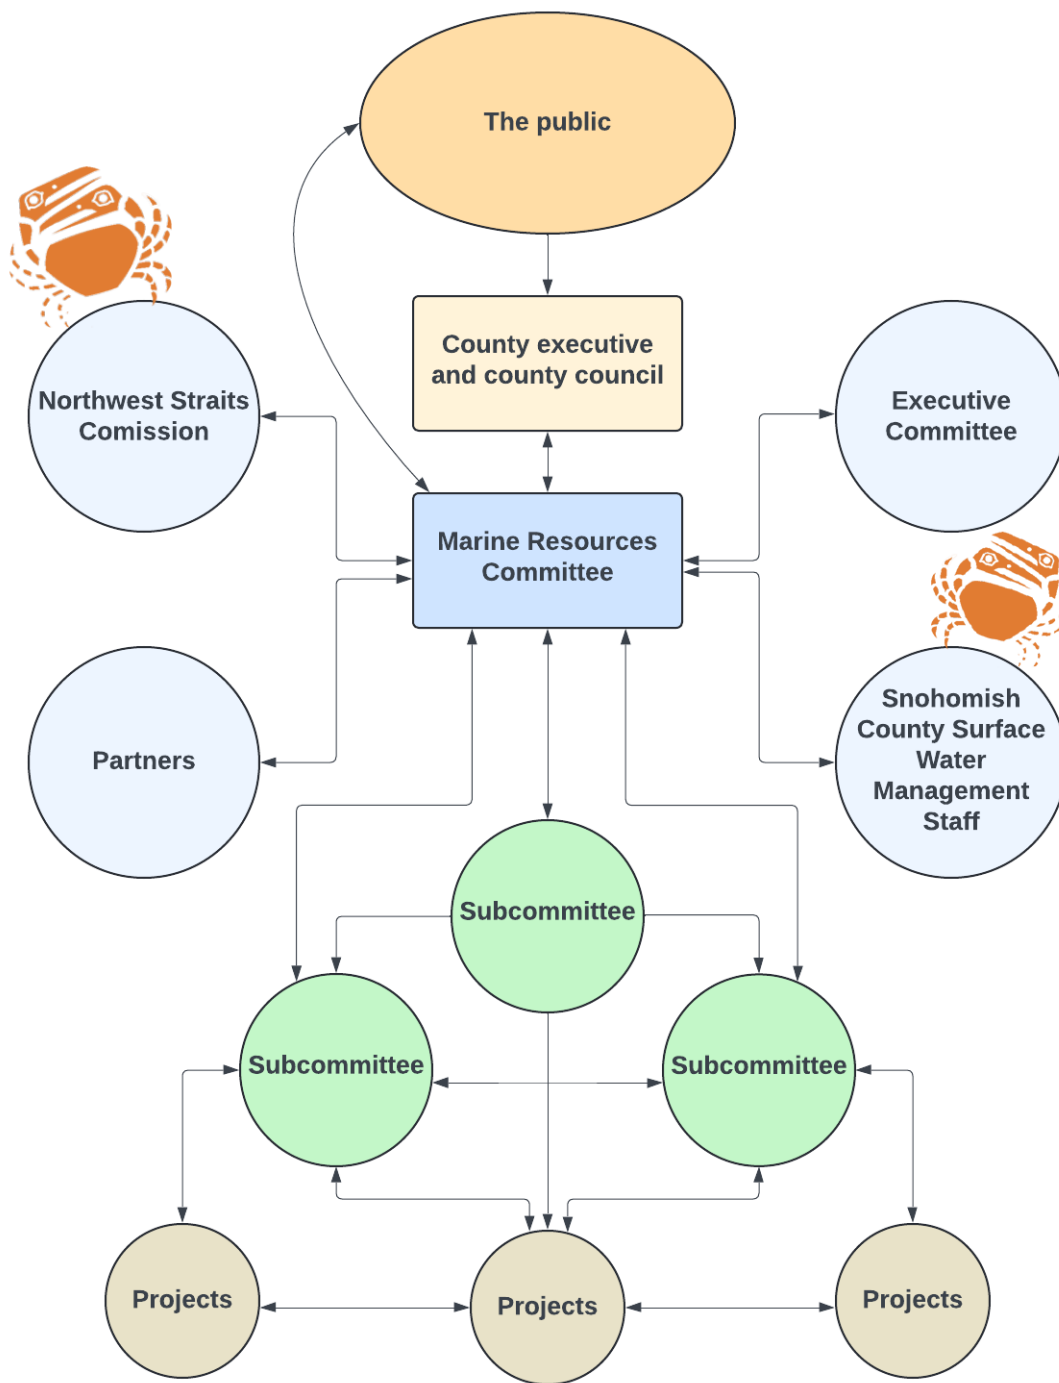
The public

County executive and county council

Northwest Straits Comission

Executive Committee

Marine Resources Committee

Partners

Snohomish County Surface Water Management Staff

Subcommittee

Subcommittee

Subcommittee

Projects

Projects

Projects